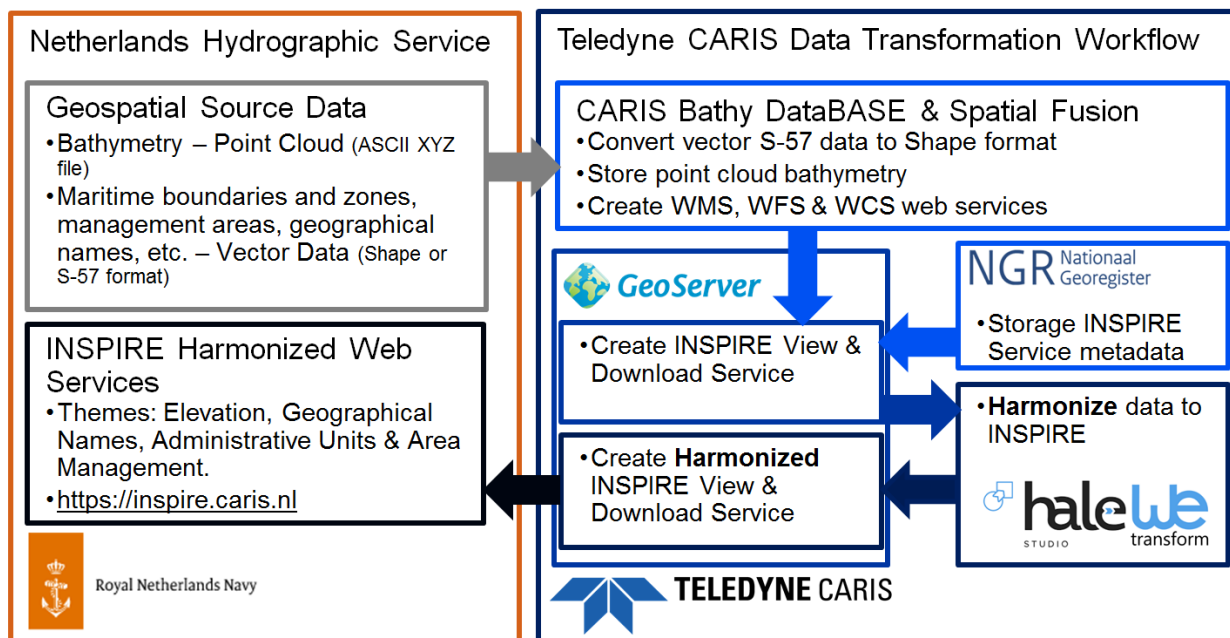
Netherlands Hydrographic Service

Geospatial Source Data
• Bathymetry – Point Cloud (ASCII XYZ file)
• Maritime boundaries and zones, management areas, geographical names, etc. – Vector Data (Shape or S-57 format)

INSPIRE Harmonized Web Services
• Themes: Elevation, Geographical Names, Administrative Units & Area Management.
• https://inspire.caris.nl

Royal Netherlands Navy

Teledyne CARIS Data Transformation Workflow

CARIS Bathy DataBASE & Spatial Fusion
• Convert vector S-57 data to Shape format
• Store point cloud bathymetry
• Create WMS, WFS & WCS web services

GeoServer

• Create INSPIRE View & Download Service

• Create Harmonized INSPIRE View & Download Service

NGR Nationaal Georegister

• Storage INSPIRE Service metadata

• Harmonize data to INSPIRE

hale STUDIO
we transform

TELEDYNE CARIS